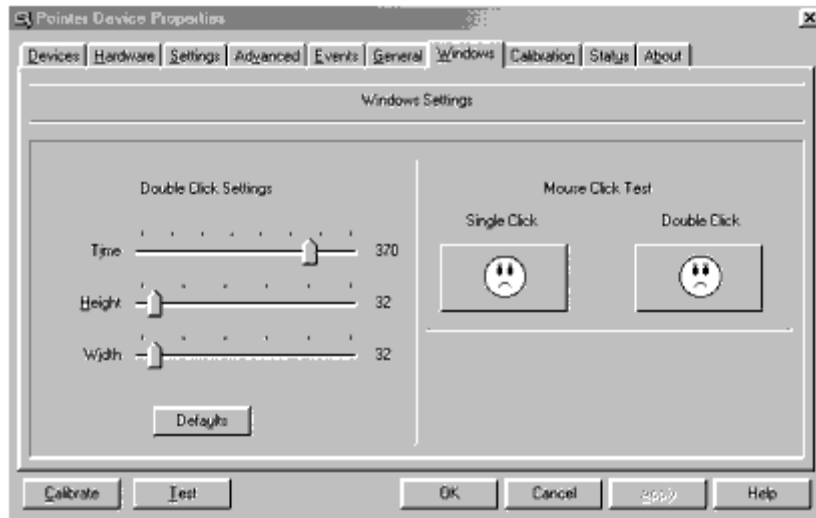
Pointer Device Properties

Devices | Hardware | Settings | Advanced | Events | General | Windows | Calibration | Status | About

Windows Settings

Double Click Settings

Time 370

Height 32

Width 32

Defaults

Mouse Click Test

Single Click

Double Click

Calibrate | Test | OK | Cancel | Apply | Help